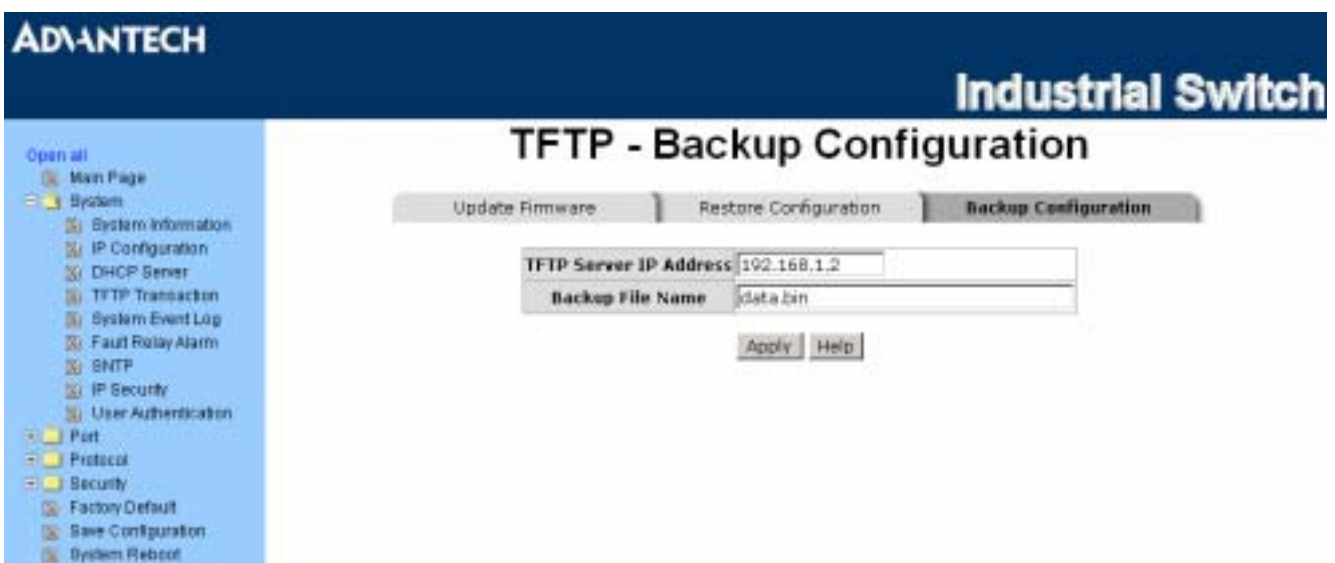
ADVANTECH

Industrial Switch

Open all
Main Page
System
System Information
IP Configuration
DHCP Server
TFTP Transaction
System Event Log
Fault Relay Alarm
SNTP
IP Security
User Authentication
Port
Protocol
Security
Factory Default
Save Configuration
System Reboot

TFTP - Backup Configuration

Update Firmware | Restore Configuration | Backup Configuration

| TFTP Server IP Address | 192.168.1.2 |
|---|---|
| Backup File Name | data.bin |

Apply Help